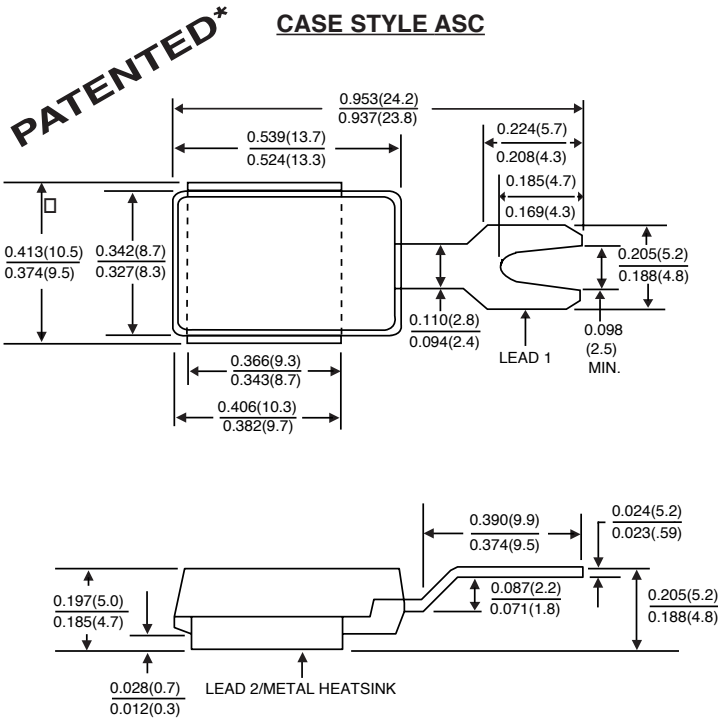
PATENTED*

CASE STYLE ASC

$\frac{0.953(24.2)}{0.937(23.8)}$

$\frac{0.539(13.7)}{0.524(13.3)}$

$\frac{0.224(5.7)}{0.208(4.3)}$

$\frac{0.185(4.7)}{0.169(4.3)}$

$\frac{0.413(10.5)}{0.374(9.5)}$

$\frac{0.342(8.7)}{0.327(8.3)}$

$\frac{0.205(5.2)}{0.188(4.8)}$

$\frac{0.110(2.8)}{0.094(2.4)}$

LEAD 1

0.098 (2.5) MIN.

$\frac{0.366(9.3)}{0.343(8.7)}$

$\frac{0.406(10.3)}{0.382(9.7)}$

$\frac{0.390(9.9)}{0.374(9.5)}$

$\frac{0.024(5.2)}{0.023(.59)}$

$\frac{0.087(2.2)}{0.071(1.8)}$

$\frac{0.197(5.0)}{0.185(4.7)}$

$\frac{0.205(5.2)}{0.188(4.8)}$

$\frac{0.028(0.7)}{0.012(0.3)}$

LEAD 2/METAL HEATSINK